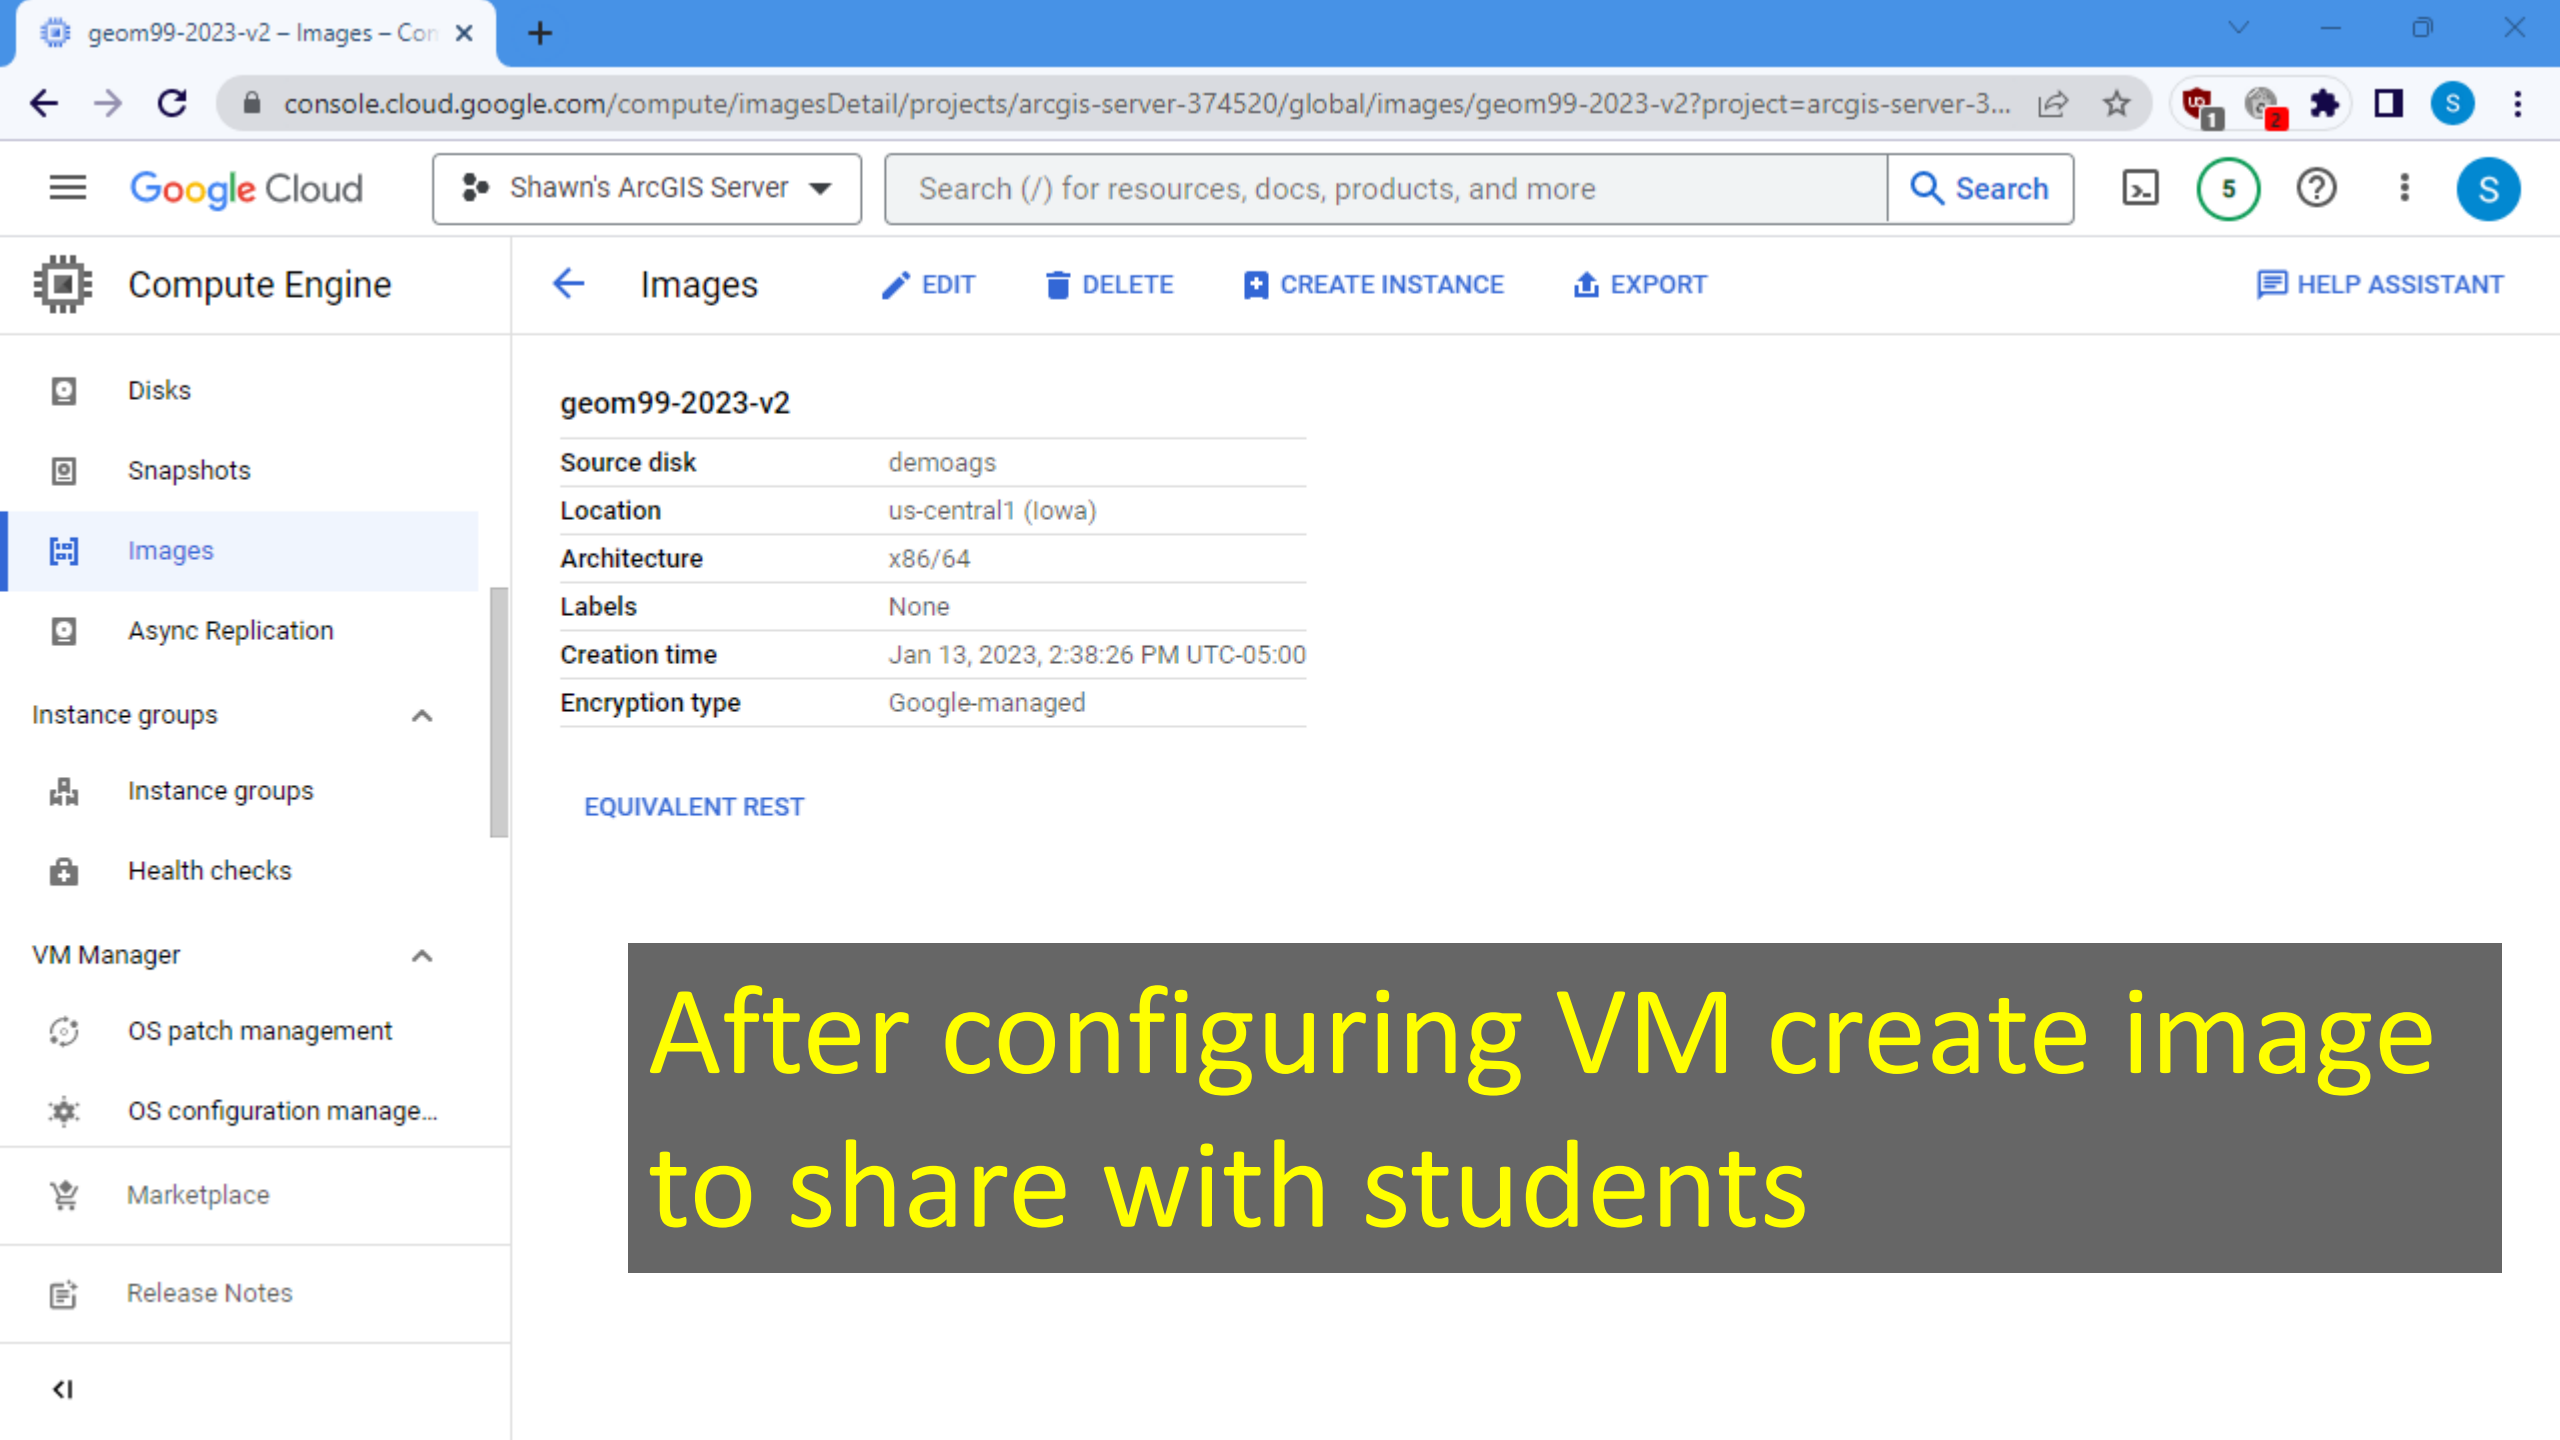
geom99-2023-v2 – Images – Con ✕ +

console.cloud.google.com/compute/imagesDetail/projects/arcgis-server-374520/global/images/geom99-2023-v2?project=arcgis-server-3...

Google Cloud Shawn's ArcGIS Server Search (/) for resources, docs, products, and more Search 5 S

Compute Engine

Images EDIT DELETE CREATE INSTANCE EXPORT HELP ASSISTANT

Disks

Snapshots

Images

Async Replication

Instance groups

Instance groups

Health checks

VM Manager

OS patch management

OS configuration manage...

Marketplace

Release Notes

geom99-2023-v2

| Source disk | demoags |
|---|---|
| Location | us-central1 (Iowa) |
| Architecture | x86/64 |
| Labels | None |
| Creation time | Jan 13, 2023, 2:38:26 PM UTC-05:00 |
| Encryption type | Google-managed |

EQUIVALENT REST

After configuring VM create image to share with students